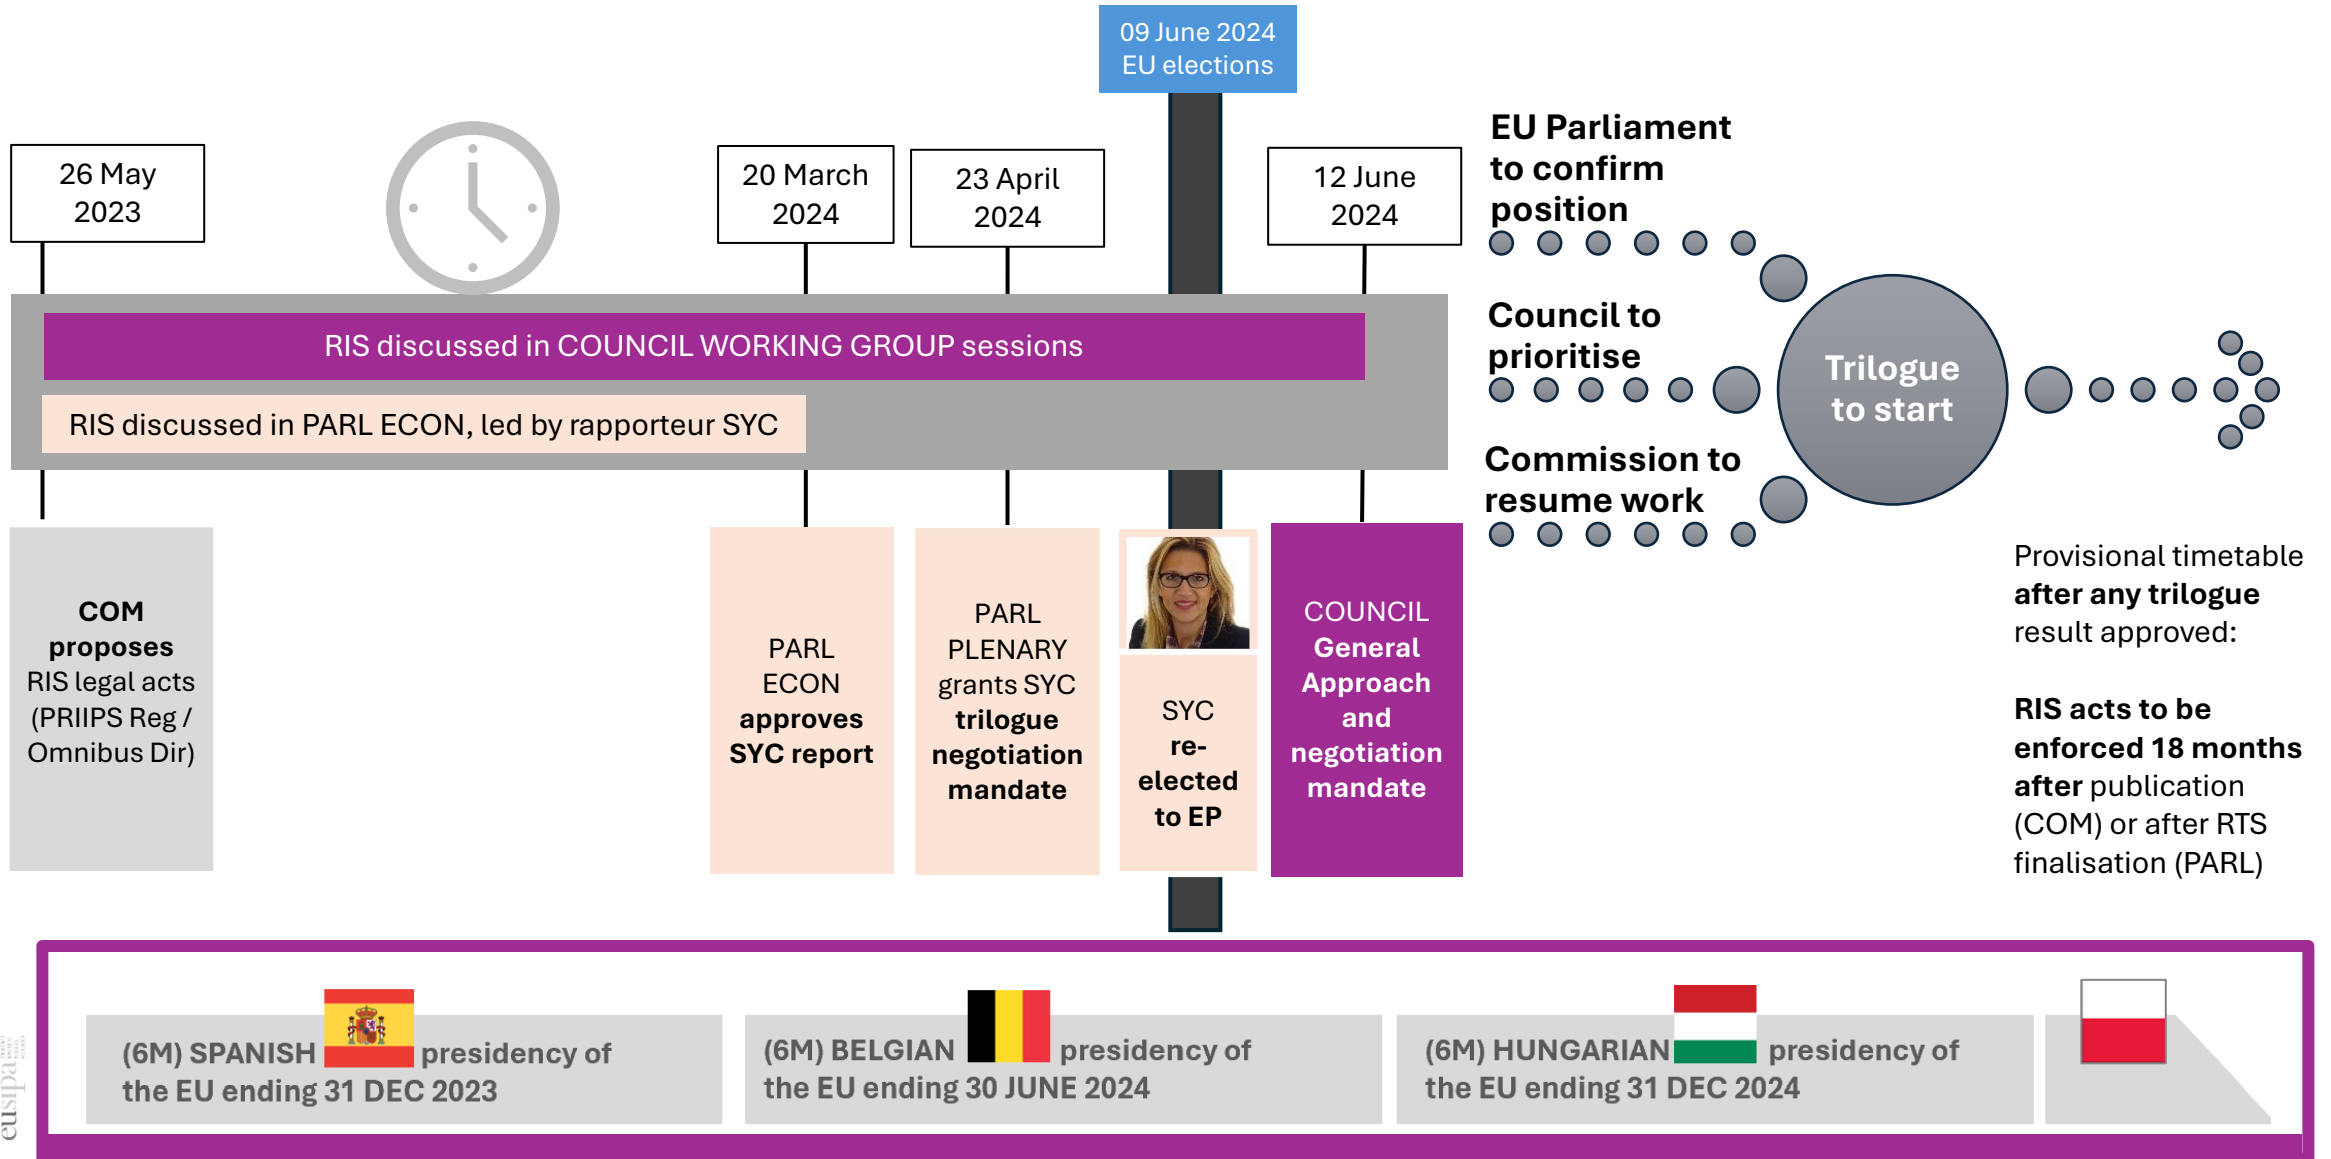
09 June 2024
EU elections

26 May 2023

20 March 2024

23 April 2024

12 June 2024

EU Parliament to confirm position

Council to prioritise

Commission to resume work

Trilogue to start

RIS discussed in COUNCIL WORKING GROUP sessions

RIS discussed in PARL ECON, led by rapporteur SYC

COM proposes RIS legal acts (PRIIPS Reg / Omnibus Dir)

PARL ECON approves SYC report

PARL PLENARY grants SYC trilogue negotiation mandate

SYC re-elected to EP

COUNCIL General Approach and negotiation mandate

Provisional timetable after any trilogue result approved:

RIS acts to be enforced 18 months after publication (COM) or after RTS finalisation (PARL)

(6M) SPANISH presidency of the EU ending 31 DEC 2023

(6M) BELGIAN presidency of the EU ending 30 JUNE 2024

(6M) HUNGARIAN presidency of the EU ending 31 DEC 2024

eusipa